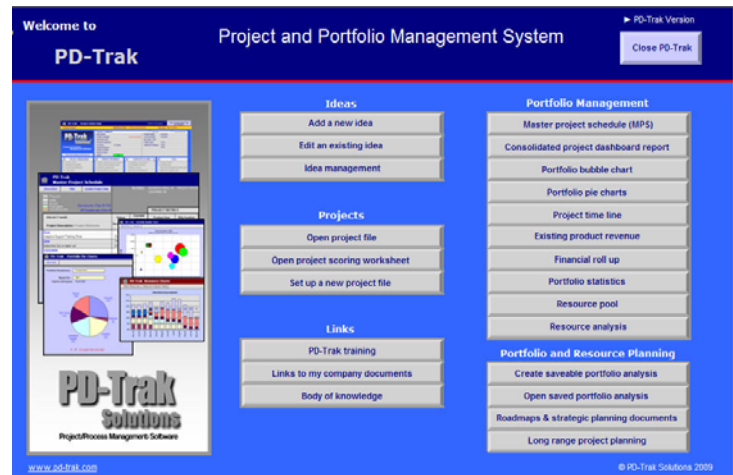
Welcome to
PD-Trak

Project and Portfolio Management System

► PD-Trak Version
Close PD-Trak

PD-Trak
Master Project Schedule

PD-Trak
Solutions
Project/Process Management Software

Ideas
Add a new idea
Edit an existing idea
Idea management

Projects
Open project file
Open project scoring worksheet
Set up a new project file

Links
PD-Trak training
Links to my company documents
Body of knowledge

Portfolio Management
Master project schedule (MPS)
Consolidated project dashboard report
Portfolio bubble chart
Portfolio pie charts
Project time line
Existing product revenue
Financial roll up
Portfolio statistics
Resource pool
Resource analysis

Portfolio and Resource Planning
Create saveable portfolio analysis
Open saved portfolio analysis
Roadmaps & strategic planning documents
Long range project planning

www.pd-trak.com
© PD-Trak Solutions 2009